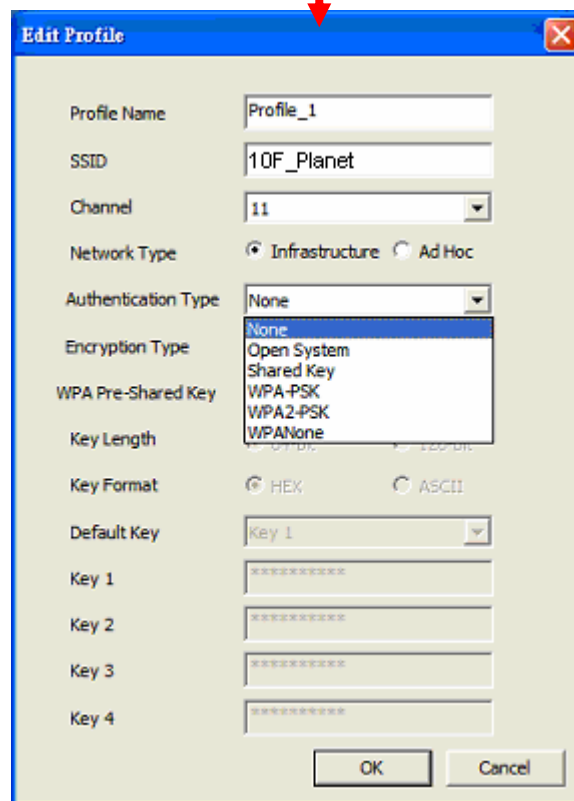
Edit Profile

Profile Name Profile_1

SSID 10F_Planet

Channel 11

Network Type Infrastructure Ad Hoc

Authentication Type None

None
Open System
Shared Key
WPA-PSK
WPA2-PSK
WPANone

Encryption Type

WPA Pre-Shared Key

Key Length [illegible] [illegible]

Key Format HEX ASCII

Default Key Key 1

Key 1 **********

Key 2 **********

Key 3 **********

Key 4 **********

OK Cancel